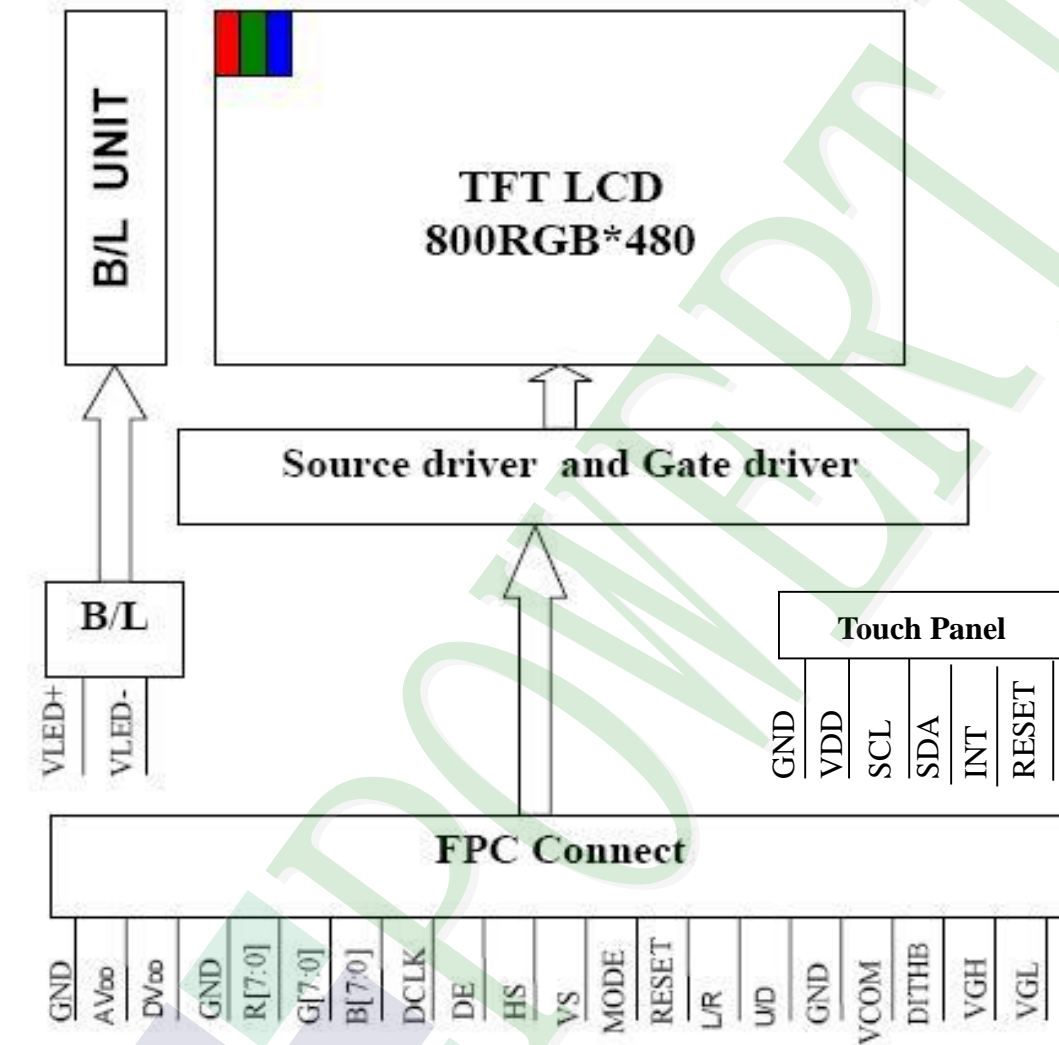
B/L UNIT

TFT LCD
800RGB*480

Source driver and Gate driver

B/L

VLED+
VLED-

Touch Panel

GND
VDD
SCL
SDA
INT
RESET

FPC Connect

GND
AV$_{DD}$
DV$_{DD}$
GND
R[7:0]
G[7:0]
B[7:0]
DCLK
DE
HS
VS
MODE
RESET
L/R
U/D
GND
VCOM
DITHB
VGH
VGL